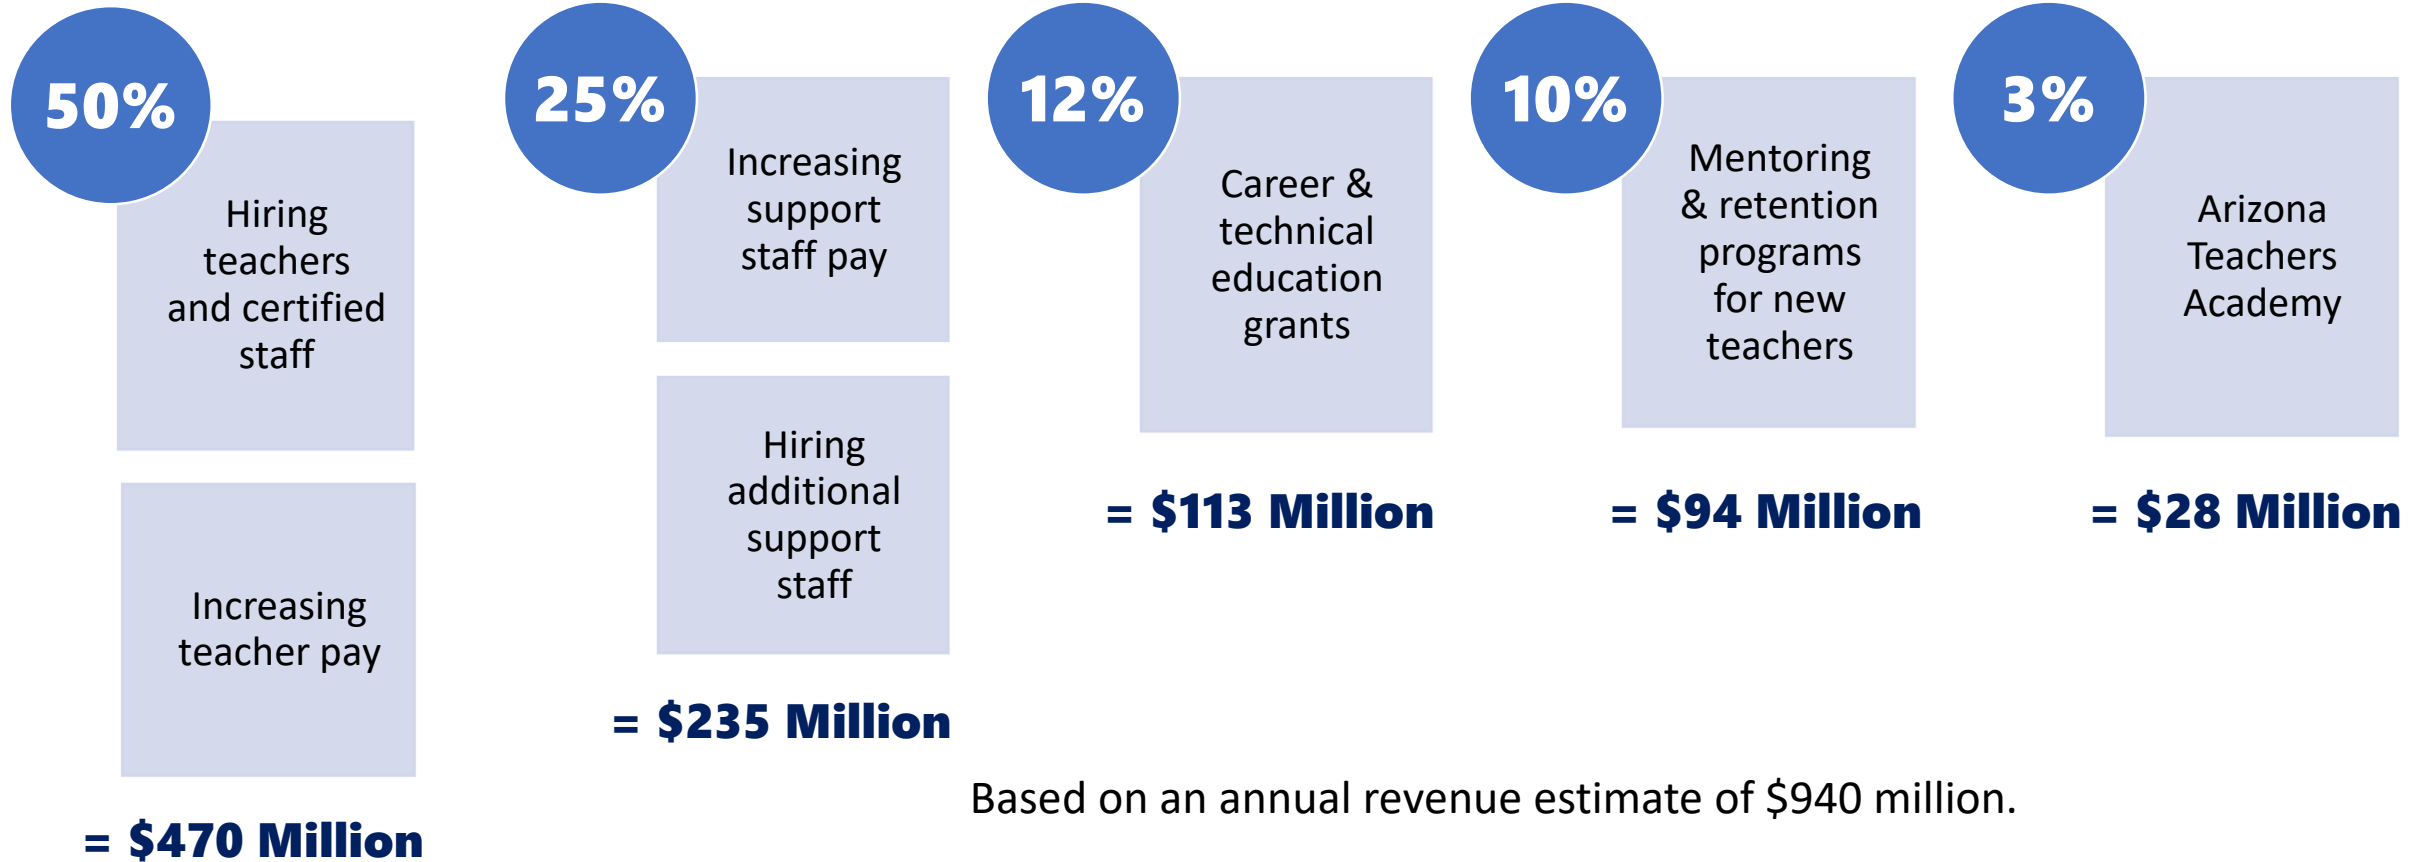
50%

Hiring teachers and certified staff

Increasing teacher pay

= \$470 Million

25%

Increasing support staff pay

Hiring additional support staff

= \$235 Million

12%

Career & technical education grants

= \$113 Million

10%

Mentoring & retention programs for new teachers

= \$94 Million

3%

Arizona Teachers Academy

= \$28 Million

Based on an annual revenue estimate of \$940 million.